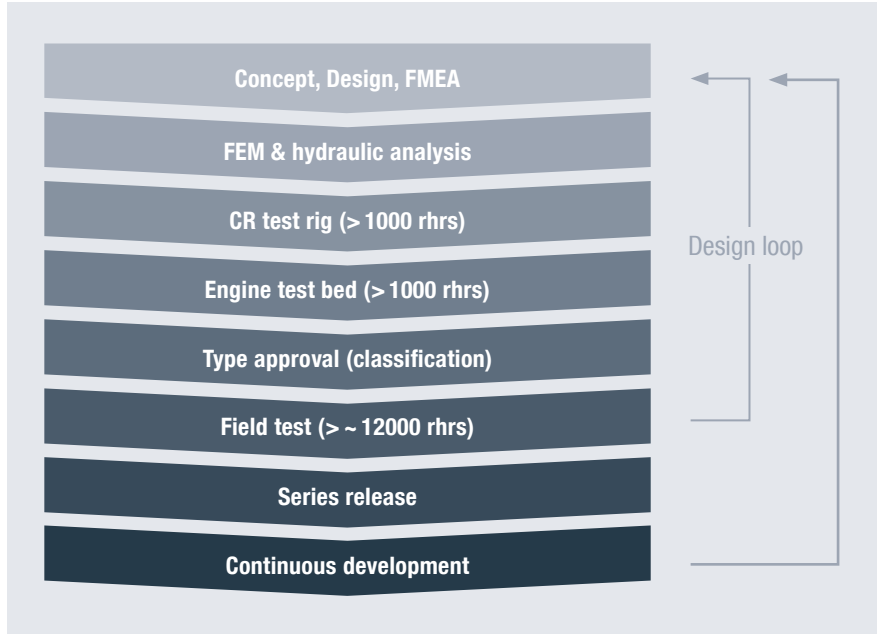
Concept, Design, FMEA

FEM & hydraulic analysis

CR test rig (> 1000 rhrs)

Engine test bed (> 1000 rhrs)

Type approval (classification)

Field test (> ~ 12000 rhrs)

Series release

Continuous development

Design loop